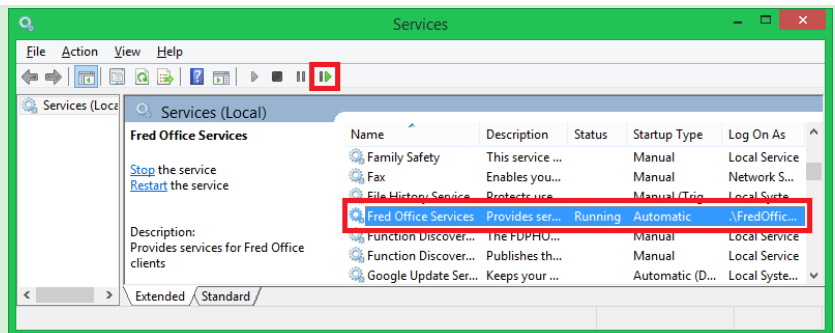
Services

File Action View Help

Services (Loca

Services (Local)

Fred Office Services

Stop the service
Restart the service

Description:
Provides services for Fred Office clients

| Name | Description | Status | Startup Type | Log On As |
|---|---|---|---|---|
| Family Safety | This service ... | | Manual | Local Service |
| Fax | Enables you... | | Manual | Network S... |
| File History Service | Protects use... | | Manual (Trig... | Local Syste... |
| Fred Office Services | Provides ser... | Running | Automatic | .\FredOffic... |
| Function Discover... | The FDPHO... | | Manual | Local Service |
| Function Discover... | Publishes th... | | Manual | Local Service |
| Google Update Ser... | Keeps your ... | | Automatic (D... | Local Syste... |

Extended Standard